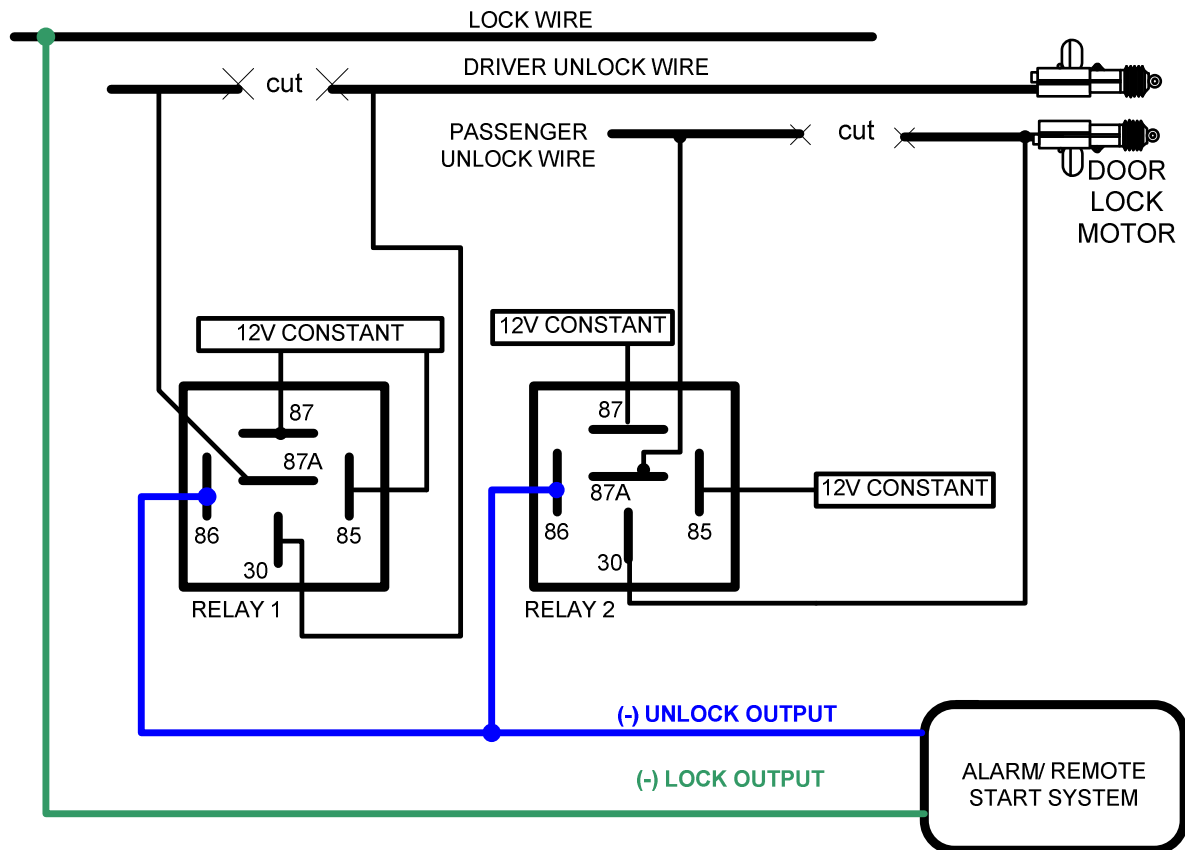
LOCK WIRE

cut

DRIVER UNLOCK WIRE

PASSENGER UNLOCK WIRE

cut

DOOR LOCK MOTOR

12V CONSTANT

87

87A

86

85

30

RELAY 1

12V CONSTANT

87

87A

86

85

30

RELAY 2

12V CONSTANT

(-) UNLOCK OUTPUT

(-) LOCK OUTPUT

ALARM/ REMOTE START SYSTEM